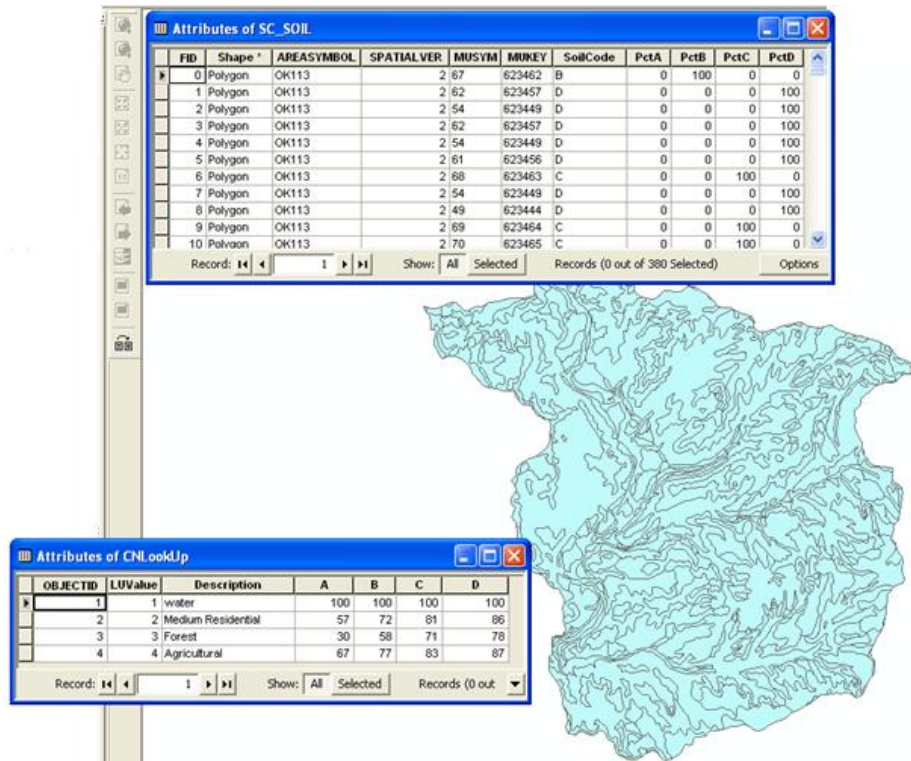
Attributes of SC_SOIL

| FID | Shape * | AREASYMBOL | SPATIALVER | MUSYM | MUKEY | SoilCode | PctA | PctB | PctC | PctD |
|---|---|---|---|---|---|---|---|---|---|---|
| 0 | Polygon | OK113 | 2 | 67 | 623462 | B | 0 | 100 | 0 | 0 |
| 1 | Polygon | OK113 | 2 | 62 | 623457 | D | 0 | 0 | 0 | 100 |
| 2 | Polygon | OK113 | 2 | 54 | 623449 | D | 0 | 0 | 0 | 100 |
| 3 | Polygon | OK113 | 2 | 62 | 623457 | D | 0 | 0 | 0 | 100 |
| 4 | Polygon | OK113 | 2 | 54 | 623449 | D | 0 | 0 | 0 | 100 |
| 5 | Polygon | OK113 | 2 | 61 | 623456 | D | 0 | 0 | 0 | 100 |
| 6 | Polygon | OK113 | 2 | 68 | 623463 | C | 0 | 0 | 100 | 0 |
| 7 | Polygon | OK113 | 2 | 54 | 623449 | D | 0 | 0 | 0 | 100 |
| 8 | Polygon | OK113 | 2 | 49 | 623444 | D | 0 | 0 | 0 | 100 |
| 9 | Polygon | OK113 | 2 | 69 | 623464 | C | 0 | 0 | 100 | 0 |
| 10 | Polygon | OK113 | 2 | 70 | 623465 | C | 0 | 0 | 100 | 0 |

Record: 1 Show: All Selected Records (0 out of 380 Selected) Options

Attributes of CNLookUp

| OBJECTID | LUValue | Description | A | B | C | D |
|---|---|---|---|---|---|---|
| 1 | 1 | water | 100 | 100 | 100 | 100 |
| 2 | 2 | Medium Residential | 57 | 72 | 81 | 86 |
| 3 | 3 | Forest | 30 | 58 | 71 | 78 |
| 4 | 4 | Agricultural | 67 | 77 | 83 | 87 |

Record: 1 Show: All Selected Records (0 out